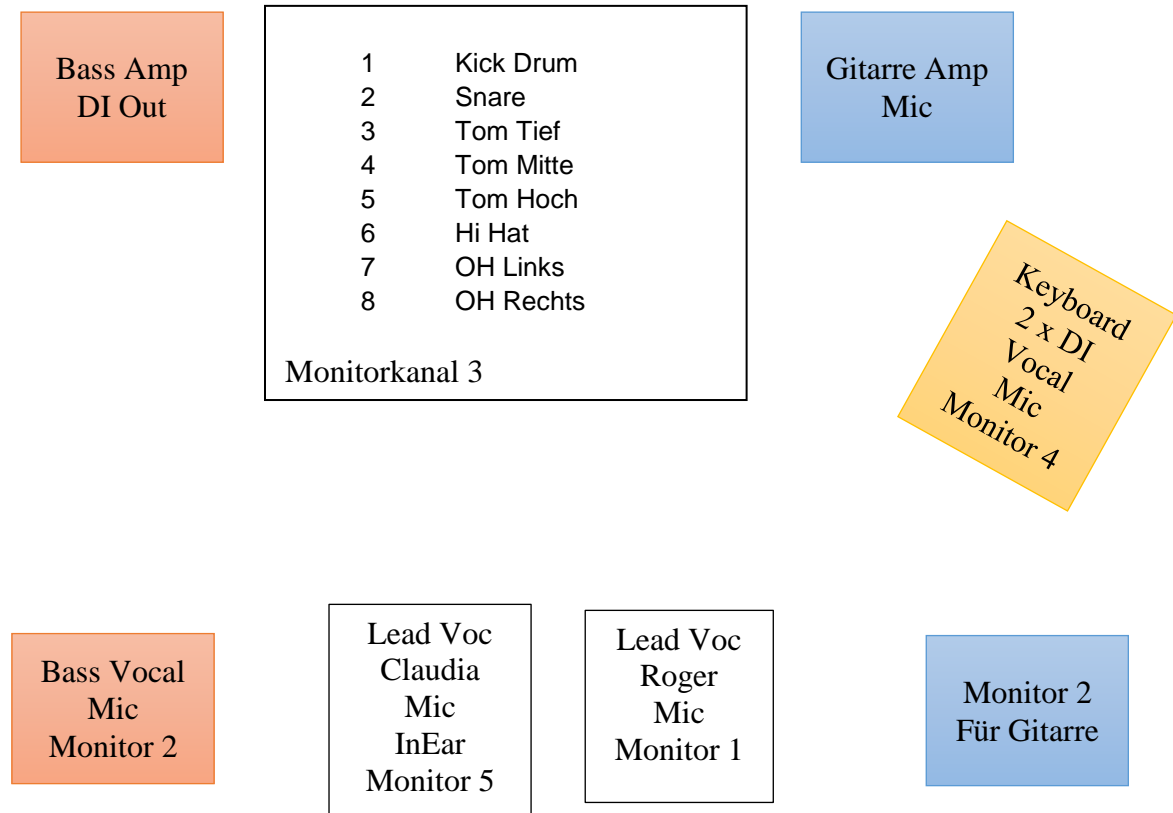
Bass Amp
DI Out

| | |
|---|---|
| 1 | Kick Drum |
| 2 | Snare |
| 3 | Tom Tief |
| 4 | Tom Mitte |
| 5 | Tom Hoch |
| 6 | Hi Hat |
| 7 | OH Links |
| 8 | OH Rechts |

Monitorkanal 3

Gitarre Amp
Mic

Keyboard
2 x DI
Vocal
Mic
Monitor 4

Bass Vocal
Mic
Monitor 2

Lead Voc
Claudia
Mic
InEar
Monitor 5

Lead Voc
Roger
Mic
Monitor 1

Monitor 2
Für Gitarre